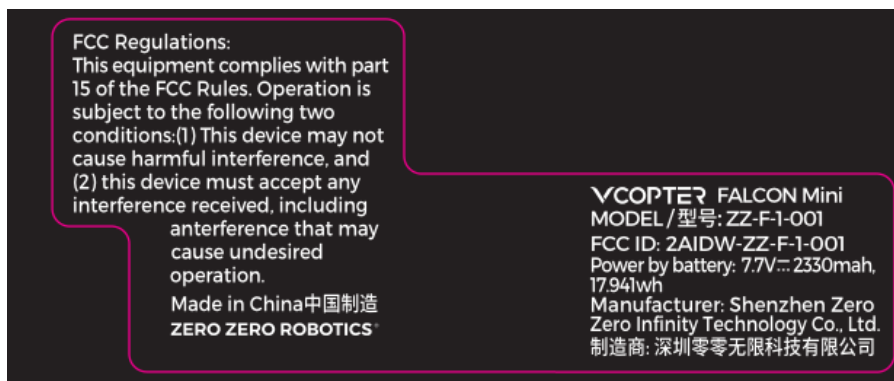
FCC Regulations:
This equipment complies with part 15 of the FCC Rules. Operation is subject to the following two conditions:(1) This device may not cause harmful interference, and (2) this device must accept any interference received, including anterference that may cause undesired operation.

Made in China中国制造
ZERO ZERO ROBOTICS

VCOPTER FALCON Mini
MODEL/型号: ZZ-F-1-001
FCC ID: 2AIDW-ZZ-F-1-001
Power by battery: 7.7V⎓ 2330mah, 17.941wh
Manufacturer: Shenzhen Zero Zero Infinity Technology Co., Ltd.
制造商: 深圳零零无限科技有限公司